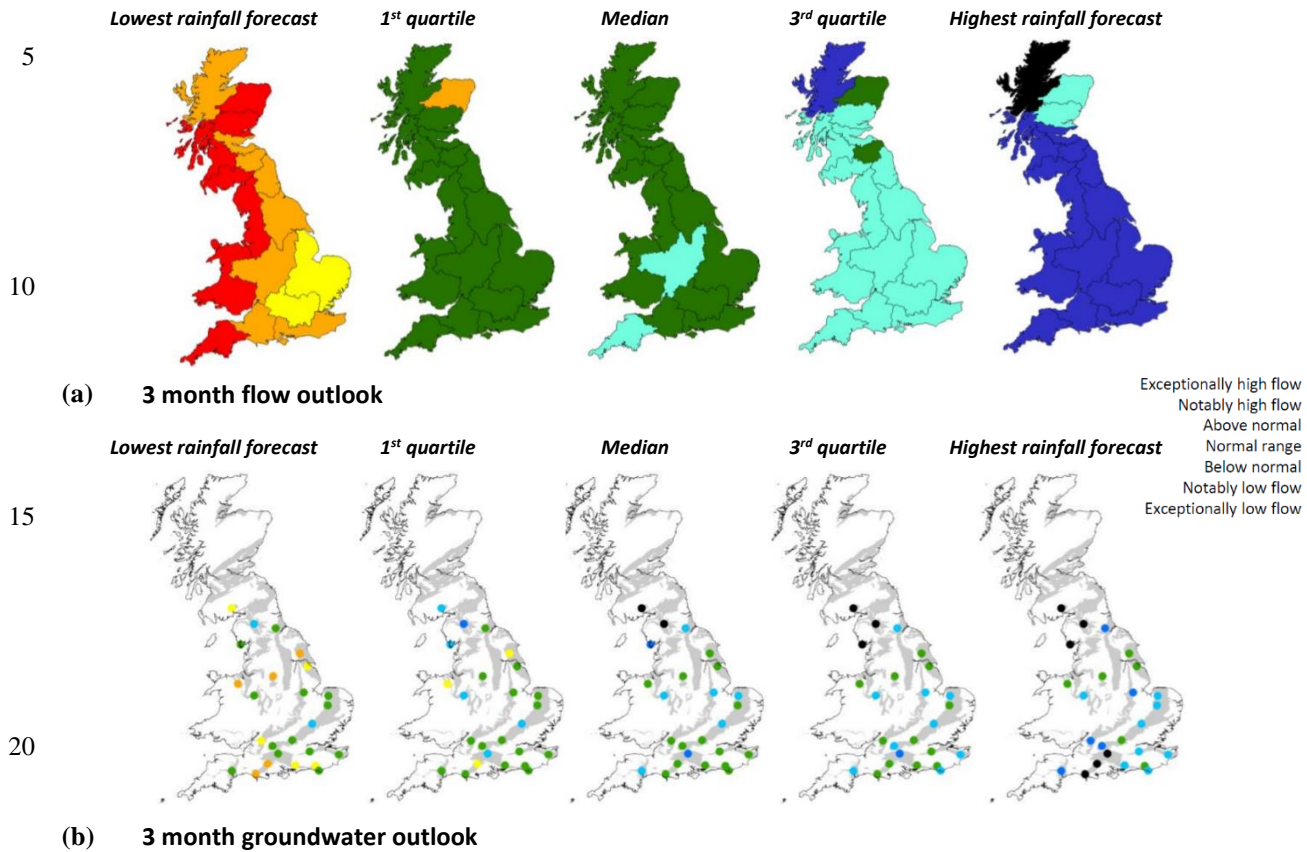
Lowest rainfall forecast 1st quartile Median 3rd quartile Highest rainfall forecast

5

10

(a) 3 month flow outlook

Exceptionally high flow
Notably high flow
Above normal
Normal range
Below normal
Notably low flow
Exceptionally low flow

Lowest rainfall forecast 1st quartile Median 3rd quartile Highest rainfall forecast

15

20

(b) 3 month groundwater outlook